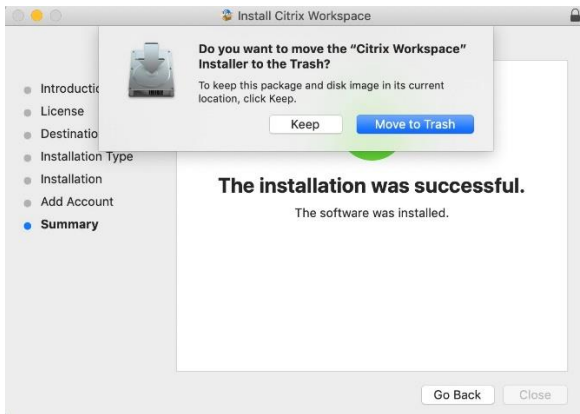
Install Citrix Workspace

Do you want to move the "Citrix Workspace" Installer to the Trash?

To keep this package and disk image in its current location, click Keep.

Keep

Move to Trash

Introductic
License
Destinatio
Installation Type
Installation
Add Account
Summary

The installation was successful.

The software was installed.

Go Back

Close